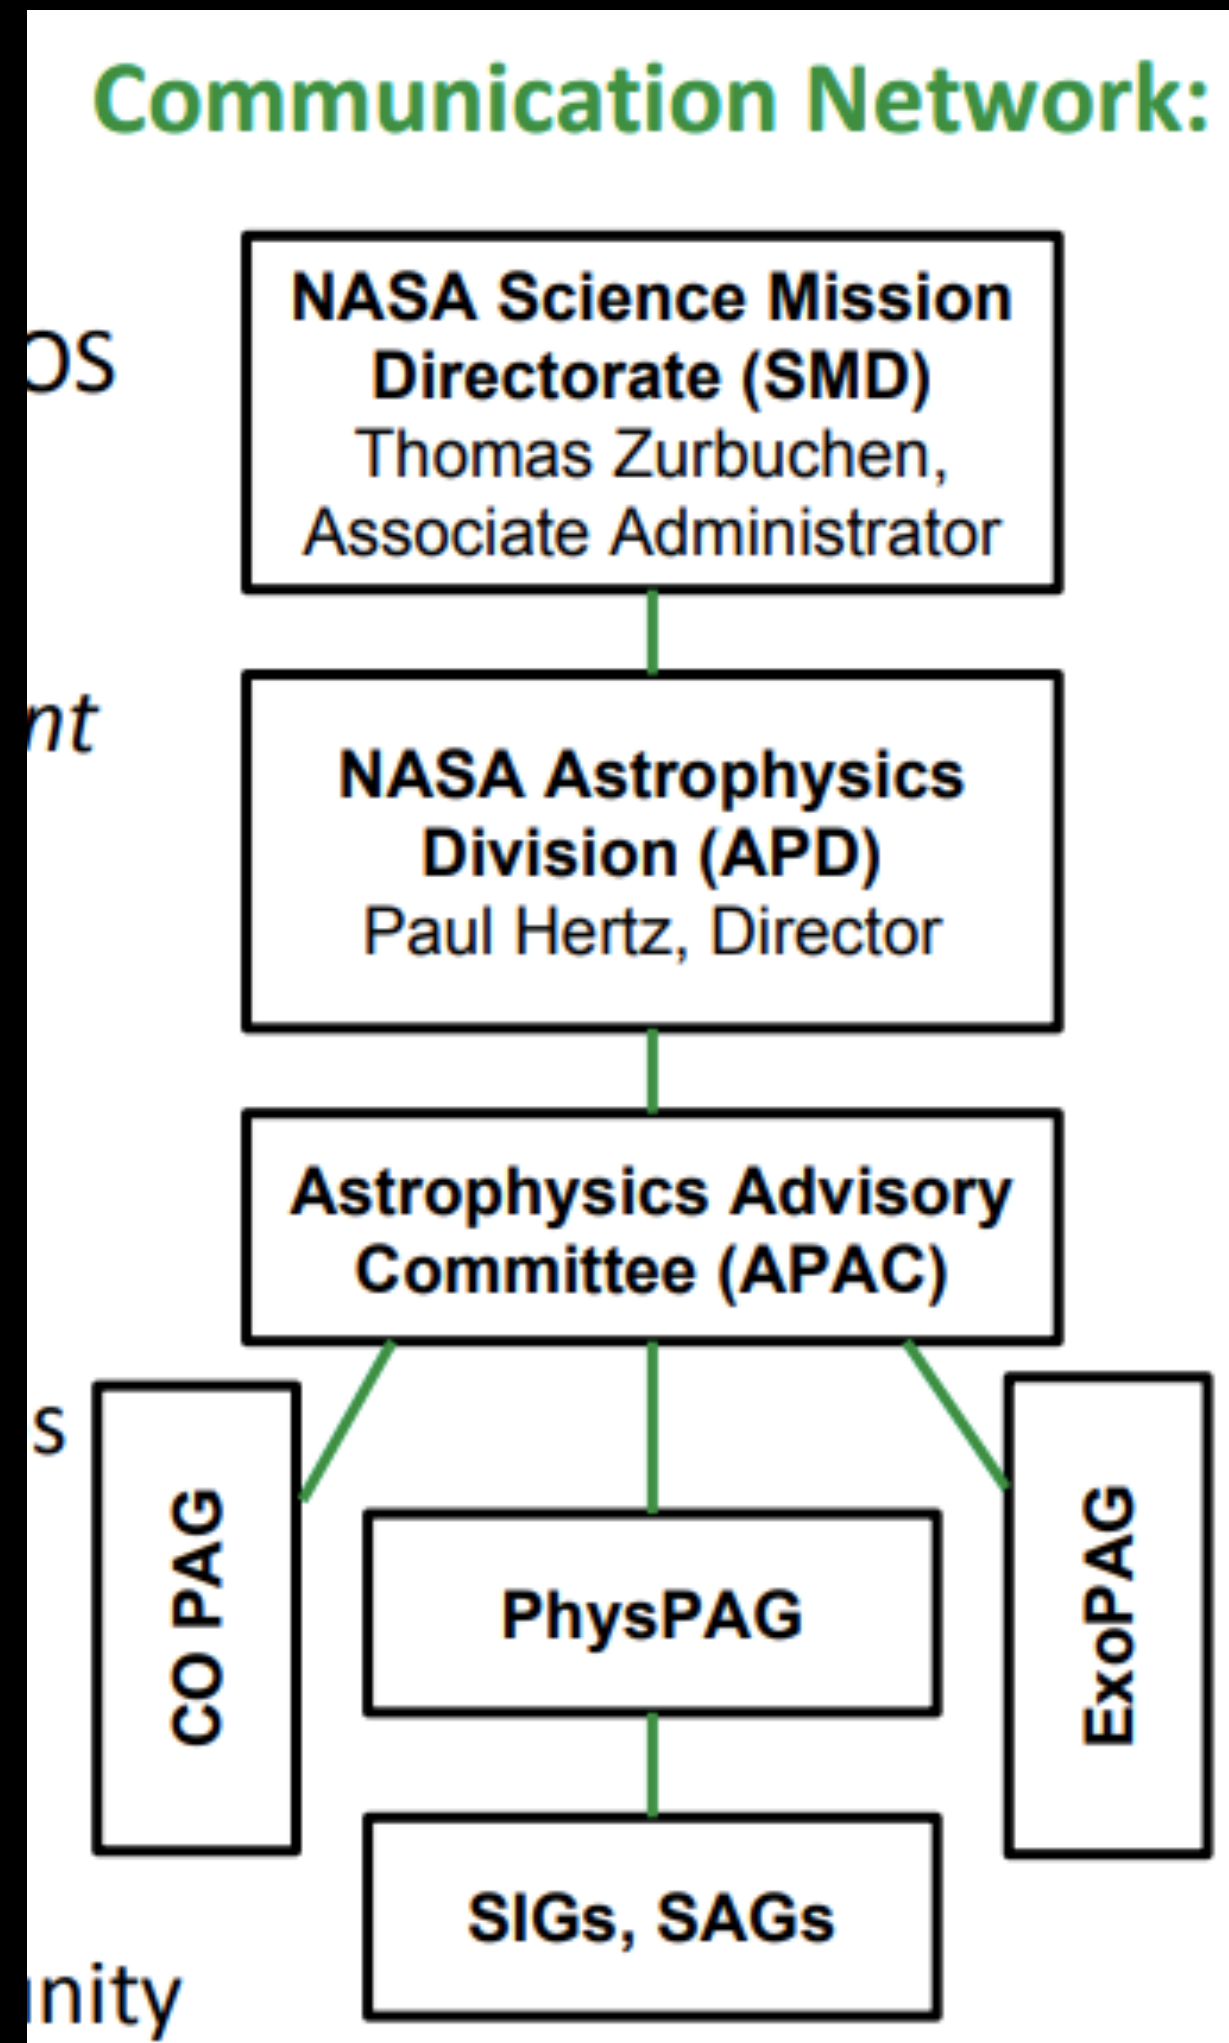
Communication Network:

OS

nt

s

nity

NASA Science Mission Directorate (SMD)
Thomas Zurbuchen, Associate Administrator

NASA Astrophysics Division (APD)
Paul Hertz, Director

Astrophysics Advisory Committee (APAC)

CO PAG

PhysPAG

ExoPAG

SIGs, SAGs